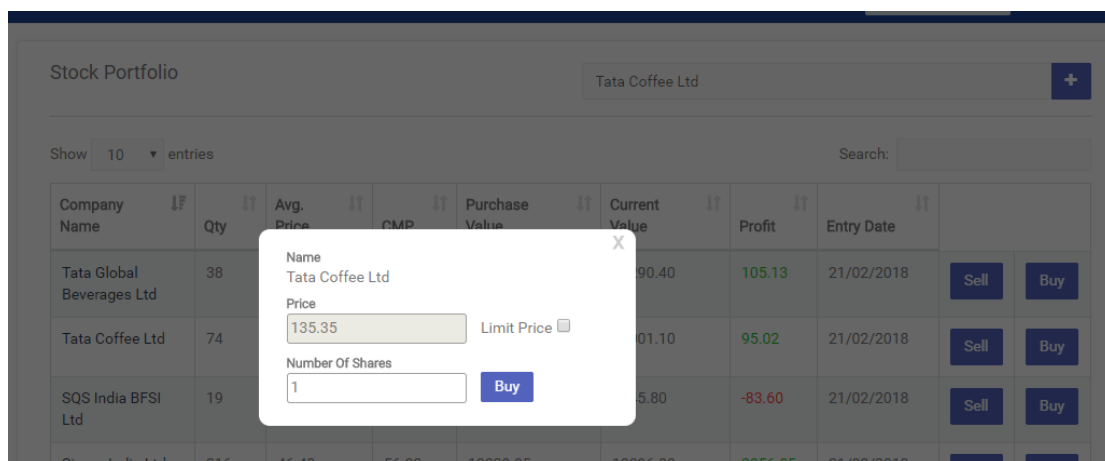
Stock Portfolio

Tata Coffee Ltd

+

Show 10 entries

Search:

| Company Name | Qty | Avg. Price | CMP | Purchase Value | Current Value | Profit | Entry Date | | |
|---|---|---|---|---|---|---|---|---|---|
| Tata Global Beverages Ltd | 38 | | | | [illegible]90.40 | 105.13 | 21/02/2018 | Sell | Buy |
| Tata Coffee Ltd | 74 | | | | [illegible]01.10 | 95.02 | 21/02/2018 | Sell | Buy |
| SQS India BFSI Ltd | 19 | | | | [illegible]5.80 | -83.60 | 21/02/2018 | Sell | Buy |

X

Name
Tata Coffee Ltd

Price
135.35

Limit Price

Number Of Shares
1

Buy